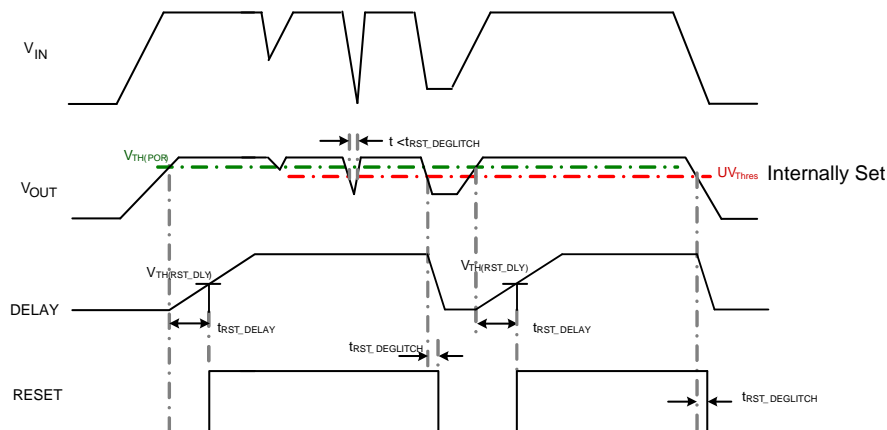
$V_{IN}$

$t < t_{RST\_DEGLITCH}$

$V_{TH(POR)}$

$V_{OUT}$

$UV_{Thres}$ Internally Set

$V_{TH(RST\_DLY)}$

$V_{TH(RST\_DLY)}$

DELAY

$t_{RST\_DELAY}$

$t_{RST\_DELAY}$

$t_{RST\_DEGLITCH}$

RESET

$t_{RST\_DEGLITCH}$